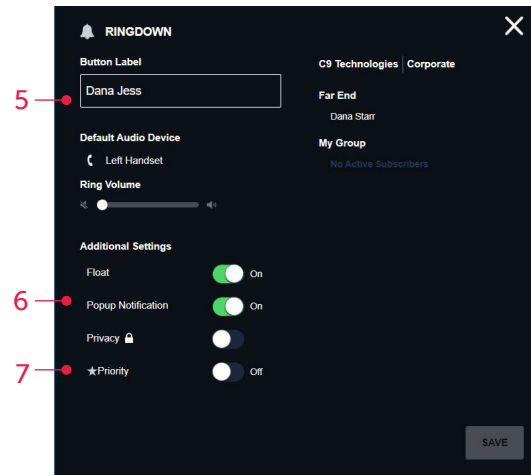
RINGDOWN

Button Label

5

Dana Jess

Default Audio Device

Left Handset

Ring Volume

Additional Settings

Float On

6

Popup Notification On

Privacy

7

★Priority Off

C9 Technologies | Corporate

Far End

Dana Starr

My Group

No Active Subscribers

SAVE